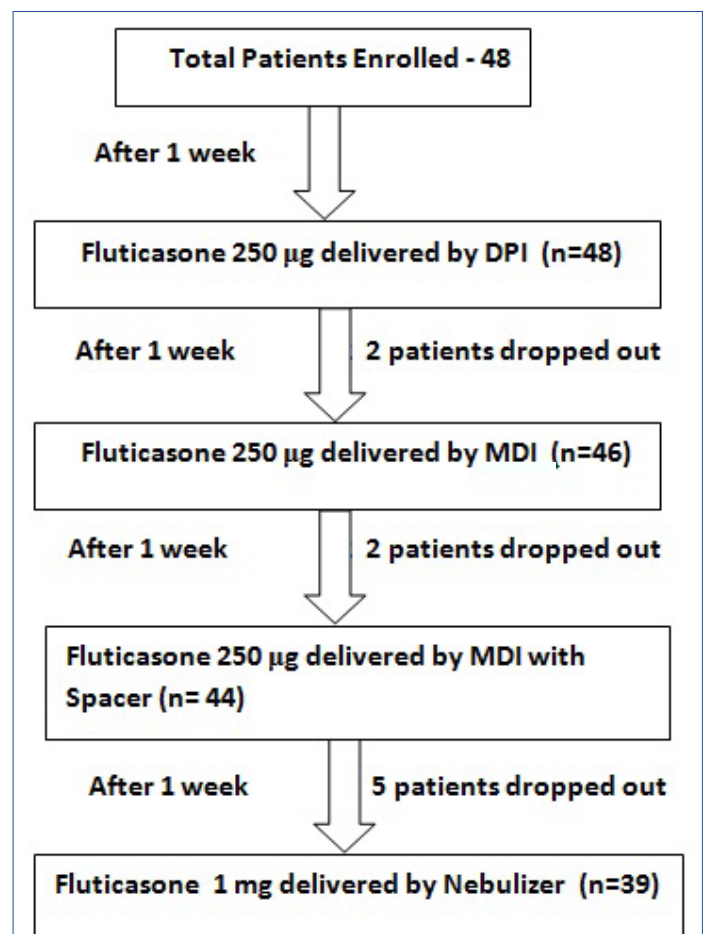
Total Patients Enrolled - 48

After 1 week

Fluticasone 250 μg delivered by DPI (n=48)

After 1 week

2 patients dropped out

Fluticasone 250 μg delivered by MDI (n=46)

After 1 week

2 patients dropped out

Fluticasone 250 μg delivered by MDI with Spacer (n= 44)

After 1 week

5 patients dropped out

Fluticasone 1 mg delivered by Nebulizer (n=39)